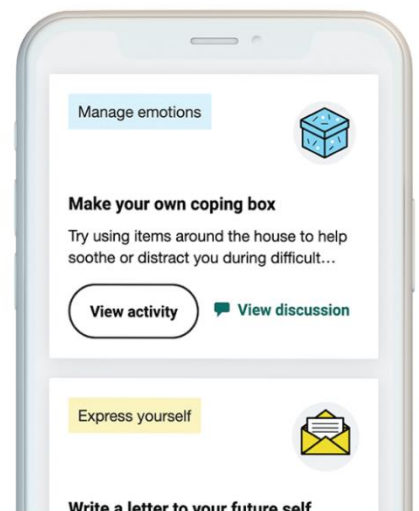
Manage emotions

Make your own coping box

Try using items around the house to help soothe or distract you during difficult...

View activity

View discussion

Express yourself

Write a letter to your future self